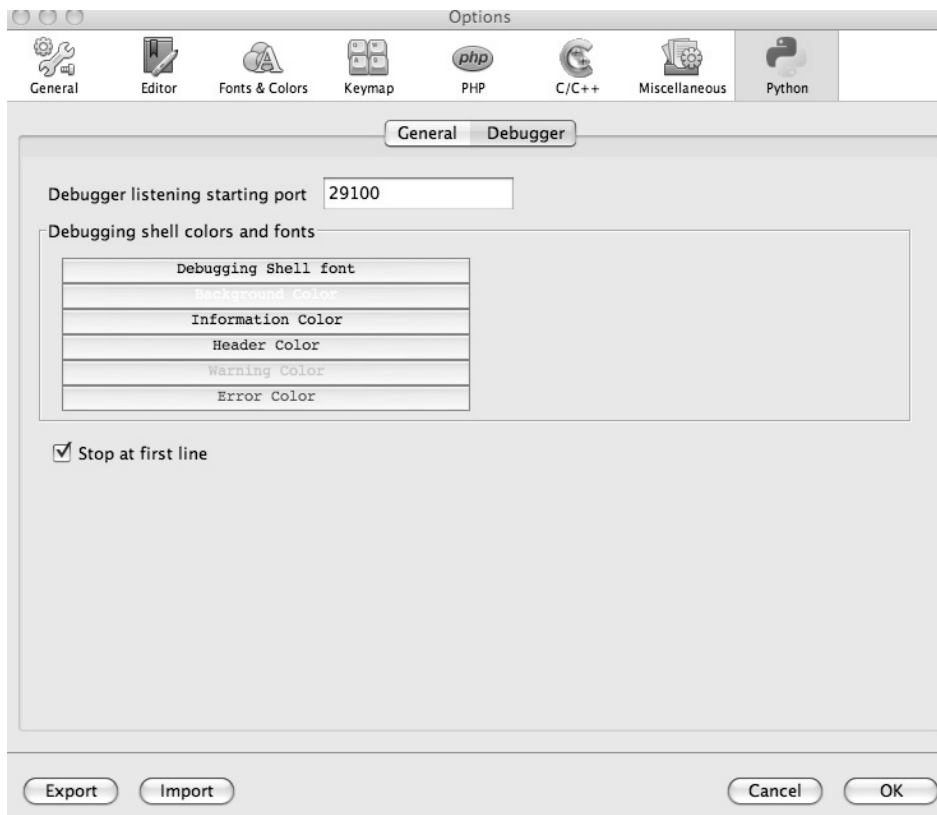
Options

General
Editor
Fonts & Colors
Keymap
PHP
C/C++
Miscellaneous
Python

General Debugger

Debugger listening starting port 29100

Debugging shell colors and fonts

Debugging Shell font
Background Color
Information Color
Header Color
Warning Color
Error Color

☑ Stop at first line

Export Import Cancel OK